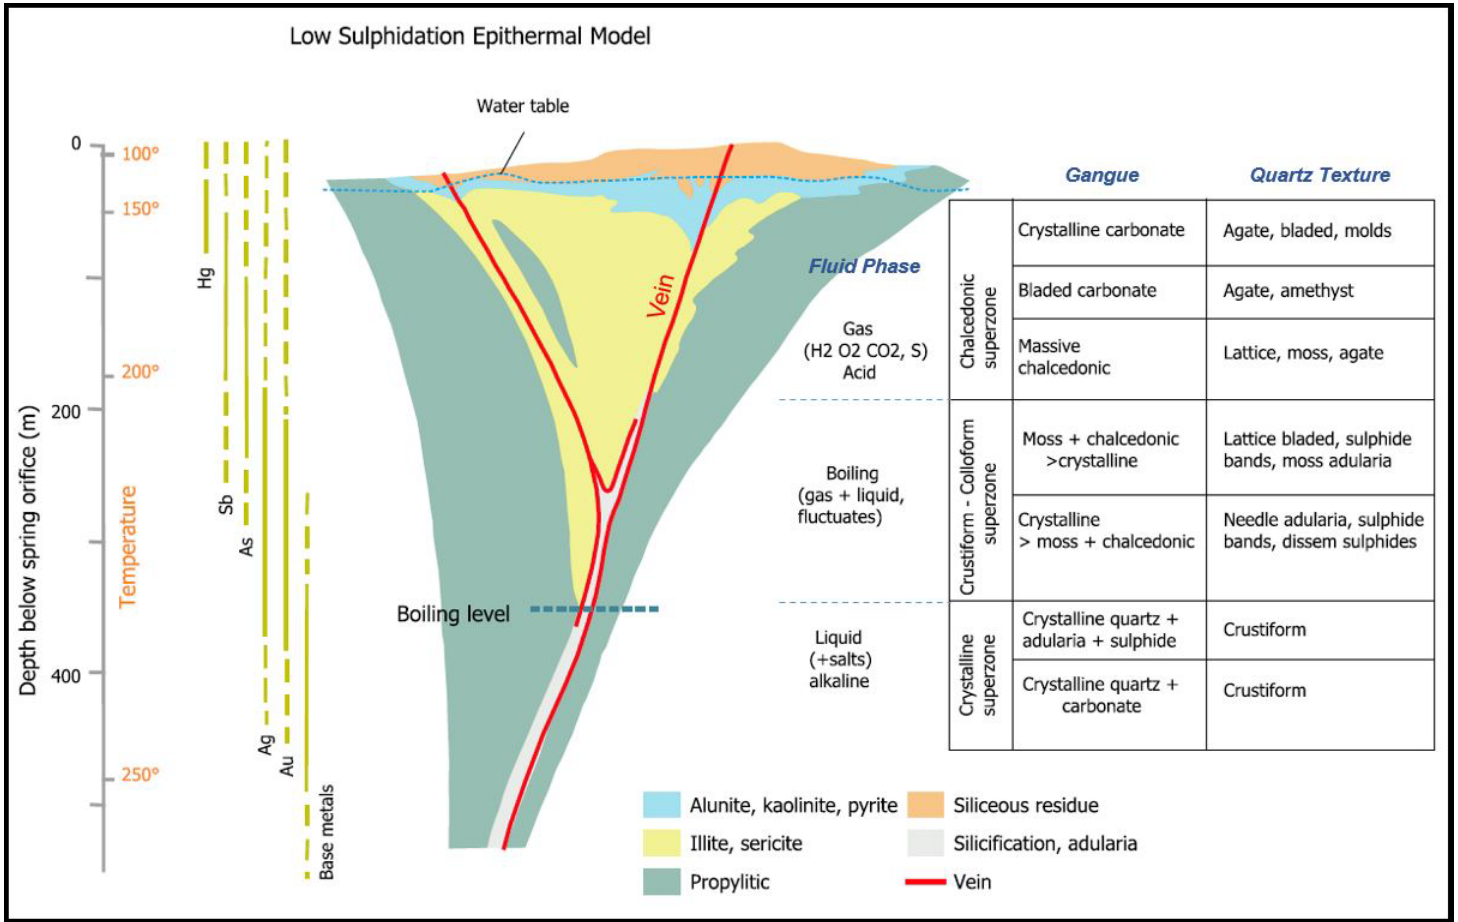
Low Sulphidation Epithermal Model

Water table

Depth below spring orifice (m)

0
200
400

Temperature

100°
150°
200°
250°

Hg
Sb
As
Ag
Au
Base metals

Vein

Boiling level

Fluid Phase

Gas (H2 O2 CO2, S) Acid

Boiling (gas + liquid, fluctuates)

Liquid (+salts) alkaline

| | Gangue | Quartz Texture |
|---|---|---|
| Chalcedonic superzone | Crystalline carbonate | Agate, bladed, molds |
| | Bladed carbonate | Agate, amethyst |
| | Massive chalcedonic | Lattice, moss, agate |
| Crustiform - Colloform superzone | Moss + chalcedonic >crystalline | Lattice bladed, sulphide bands, moss adularia |
| | Crystalline > moss + chalcedonic | Needle adularia, sulphide bands, dissem sulphides |
| Crystalline superzone | Crystalline quartz + adularia + sulphide | Crustiform |
| | Crystalline quartz + carbonate | Crustiform |

Alunite, kaolinite, pyrite
Siliceous residue
Illite, sericite
Silicification, adularia
Propylitic
Vein